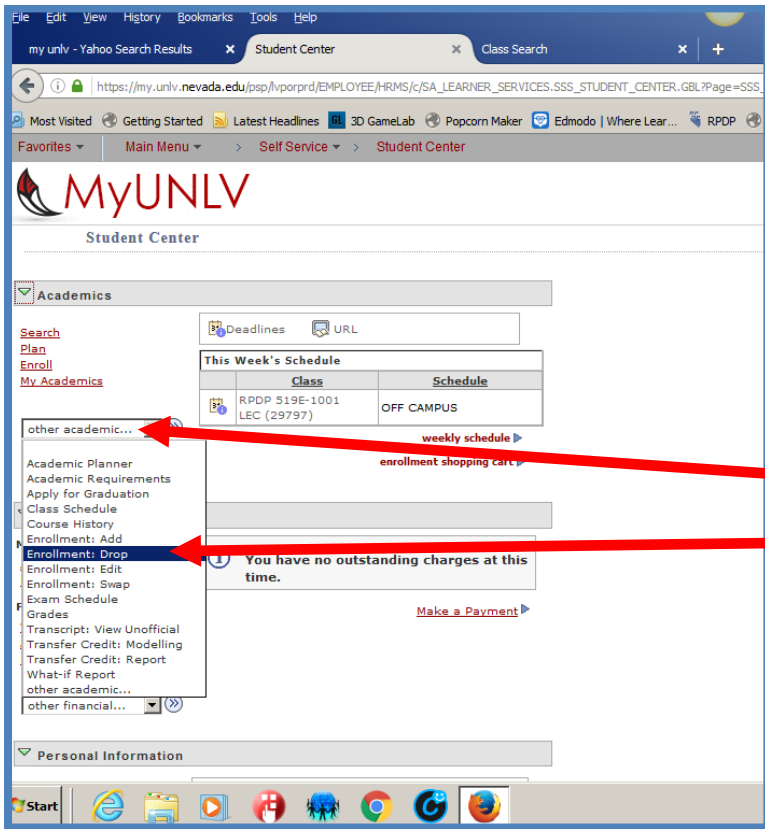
File Edit View History Bookmarks Tools Help

my unlv - Yahoo Search Results × Student Center × Class Search × +

https://my.unlv.nevada.edu/psp/lvporprd/EMPLOYEE/HRMS/c/SA_LEARNER_SERVICES.SSS_STUDENT_CENTER.GBL?Page=SSS_

Most Visited Getting Started Latest Headlines 3D GameLab Popcorn Maker Edmodo | Where Lear... RPDP

Favorites Main Menu > Self Service > Student Center

MyUNLV

Student Center

Academics

Search
Plan
Enroll
My Academics

Deadlines URL

| This Week's Schedule | |
|---|---|
| Class | Schedule |
| RPDP 519E-1001 LEC (29797) | OFF CAMPUS |

other academic...

weekly schedule
enrollment shopping cart

Academic Planner
Academic Requirements
Apply for Graduation
Class Schedule
Course History
Enrollment: Add
Enrollment: Drop
Enrollment: Edit
Enrollment: Swap
Exam Schedule
Grades
Transcript: View Unofficial
Transfer Credit: Modelling
Transfer Credit: Report
What-if Report
other academic...

You have no outstanding charges at this time.

Make a Payment

other financial...

Personal Information

Start